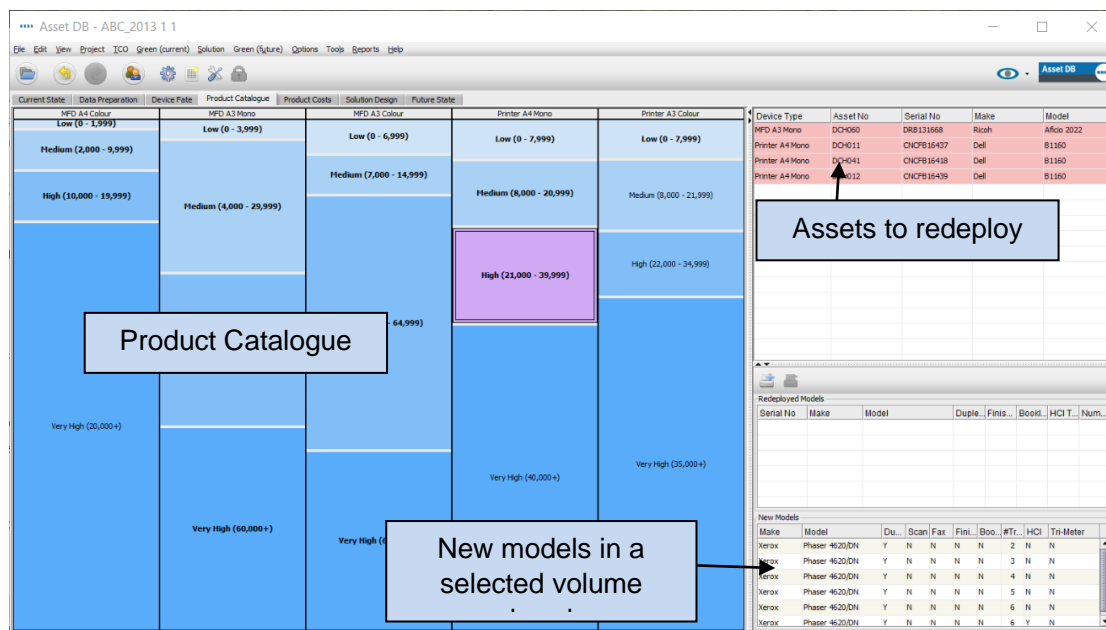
Asset DB - ABC_2013 1 1

File Edit View Project TCO Green (current) Solution Green (future) Options Tools Reports Help

Asset DB

Current State | Data Preparation | Device Pate | Product Catalogue | Product Costs | Solution Design | Future State

MFD A4 Colour
Low (0 - 1,999)
Medium (2,000 - 9,999)
High (10,000 - 19,999)
Very High (20,000+)

MFD A3 Mono
Low (0 - 3,999)
Medium (4,000 - 29,999)
Very High (60,000+)

MFD A3 Colour
Low (0 - 6,999)
Medium (7,000 - 14,999)
- 64,999)
Very High (6

Printer A4 Mono
Low (0 - 7,999)
Medium (8,000 - 20,999)
High (21,000 - 39,999)
Very High (40,000+)

Printer A3 Colour
Low (0 - 7,999)
Medium (8,000 - 21,999)
High (22,000 - 34,999)
Very High (35,000+)

Product Catalogue

| Device Type | Asset No | Serial No | Make | Model |
|---|---|---|---|---|
| MFD A3 Mono | DCH060 | DRB131668 | Ricoh | Aficio 2022 |
| Printer A4 Mono | DCH011 | CNCFB16437 | Dell | B1160 |
| Printer A4 Mono | DCH041 | CNCFB16418 | Dell | B1160 |
| Printer A4 Mono | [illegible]12 | CNCFB16439 | Dell | B1160 |

Assets to redeploy

Redeployed Models

| Serial No | Make | Model | Duple... | Finis... | Bookl... | HCI T... | Num... |
|---|---|---|---|---|---|---|---|

New Models

| Make | Model | Du... | Scan | Fax | Fini... | Boo... | #Tr... | HCI | Tri-Meter |
|---|---|---|---|---|---|---|---|---|---|
| Xerox | Phaser 4620/DN | Y | N | N | N | N | 2 | N | N |
| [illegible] | Phaser 4620/DN | Y | N | N | N | N | 3 | N | N |
| Xerox | Phaser 4620/DN | Y | N | N | N | N | 4 | N | N |
| Xerox | Phaser 4620/DN | Y | N | N | N | N | 5 | N | N |
| Xerox | Phaser 4620/DN | Y | N | N | N | N | 6 | N | N |
| Xerox | Phaser 4620/DN | Y | N | N | N | N | 6 | Y | N |

New models in a selected volume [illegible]